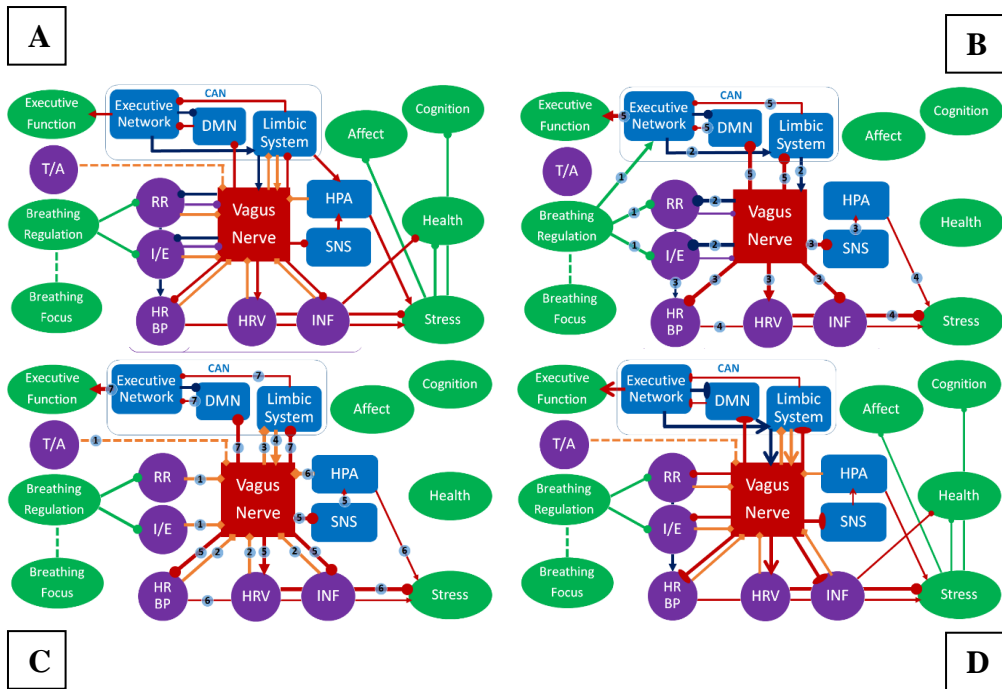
A

CAN
Executive Network
DMN
Limbic System
Executive Function
Cognition
Affect
T/A
RR
Vagus Nerve
HPA
Breathing Regulation
I/E
SNS
Health
Breathing Focus
HR BP
HRV
INF
Stress

B

CAN
Executive Network
DMN
Limbic System
Executive Function
Cognition
Affect
T/A
RR
Vagus Nerve
HPA
Breathing Regulation
I/E
SNS
Health
Breathing Focus
HR BP
HRV
INF
Stress
5 5 5 2 5 2 5 1 1 2 1 2 3 3 3 3 3 3 4 4 4

C

CAN
Executive Network
DMN
Limbic System
Executive Function
Cognition
Affect
T/A
RR
Vagus Nerve
HPA
Breathing Regulation
I/E
SNS
Health
Breathing Focus
HR BP
HRV
INF
Stress
7 7 7 1 7 3 4 7 6 1 5 1 5 5 2 2 5 2 5 6 6 6

D

CAN
Executive Network
DMN
Limbic System
Executive Function
Cognition
Affect
T/A
RR
Vagus Nerve
HPA
Breathing Regulation
I/E
SNS
Health
Breathing Focus
HR BP
HRV
INF
Stress